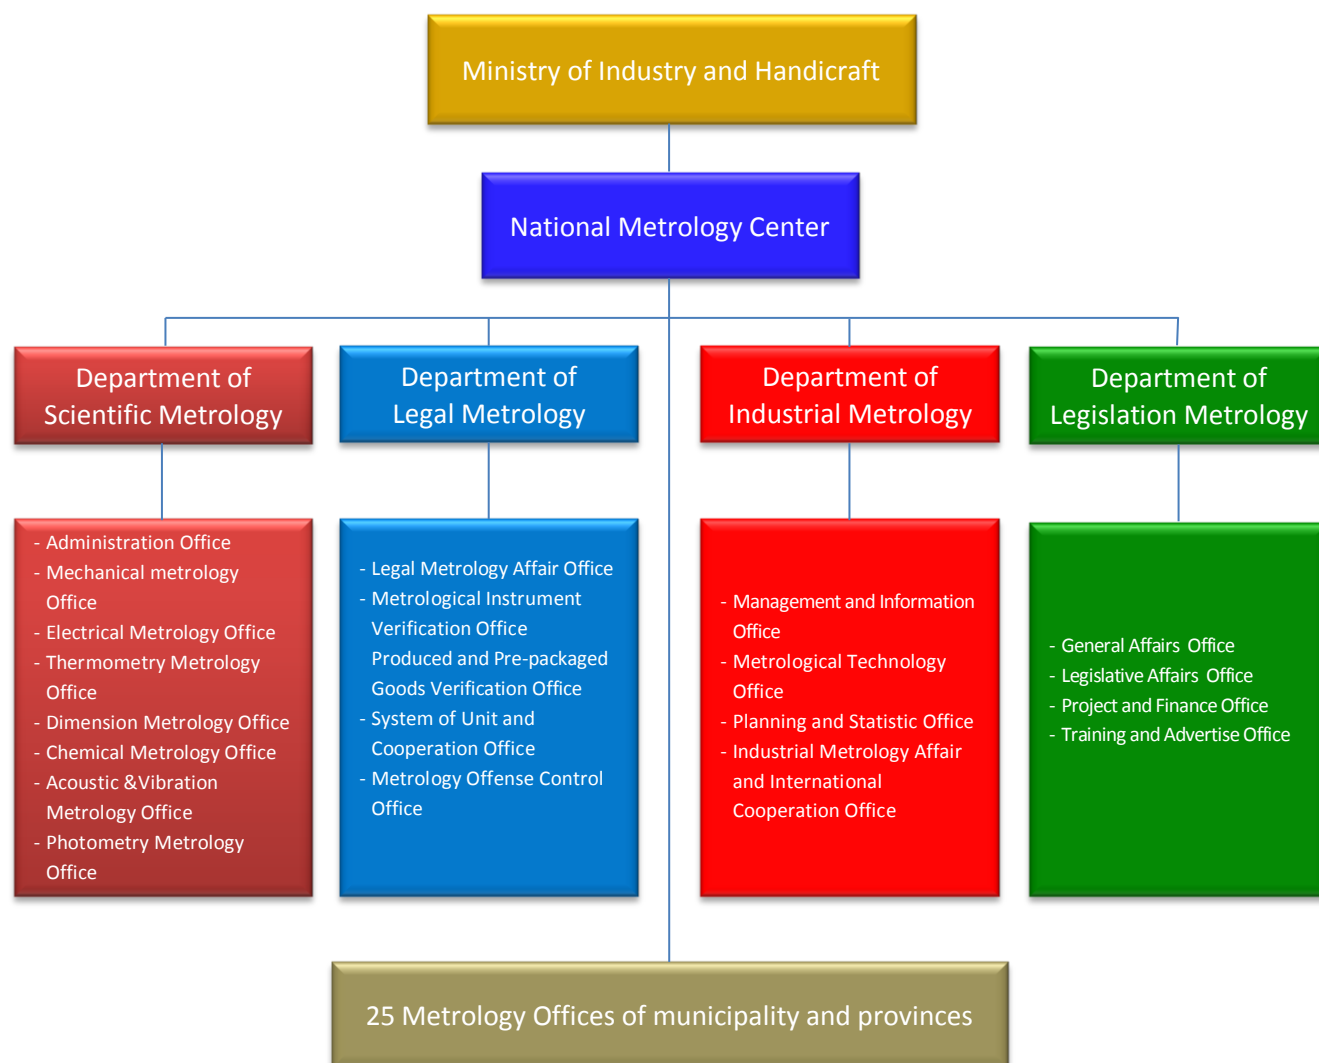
Ministry of Industry and Handicraft

National Metrology Center

Department of Scientific Metrology

Department of Legal Metrology

Department of Industrial Metrology

Department of Legislation Metrology

- Administration Office
- Mechanical metrology Office
- Electrical Metrology Office
- Thermometry Metrology Office
- Dimension Metrology Office
- Chemical Metrology Office
- Acoustic &Vibration Metrology Office
- Photometry Metrology Office

- Legal Metrology Affair Office
- Metrological Instrument Verification Office Produced and Pre-packaged Goods Verification Office
- System of Unit and Cooperation Office
- Metrology Offense Control Office

- Management and Information Office
- Metrological Technology Office
- Planning and Statistic Office
- Industrial Metrology Affair and International Cooperation Office

- General Affairs Office
- Legislative Affairs Office
- Project and Finance Office
- Training and Advertise Office

25 Metrology Offices of municipality and provinces